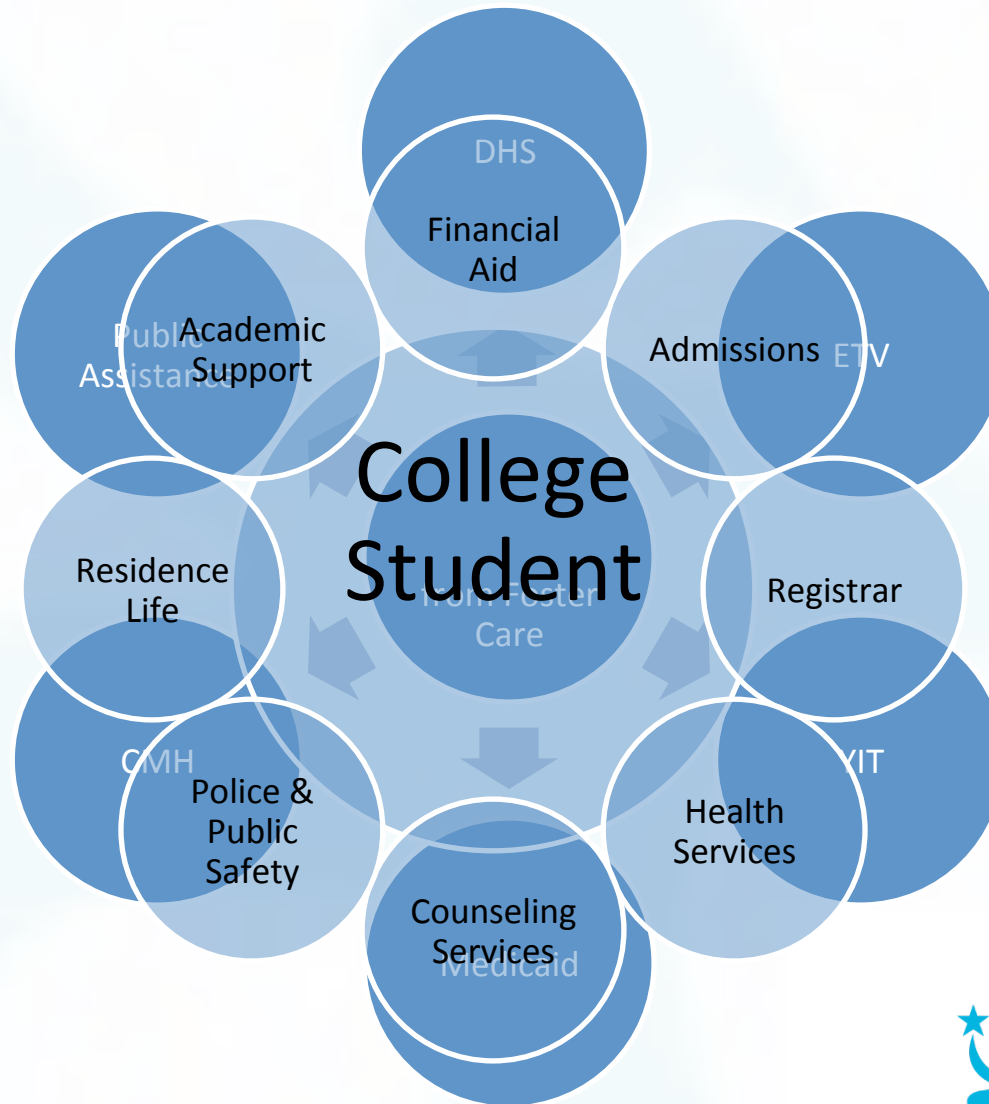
DHS

Financial Aid

Public Assistance

Academic Support

Admissions

ETV

College Student

from Foster Care

Residence Life

Registrar

CMH

Police & Public Safety

YIT

Health Services

Counseling Services

Medicaid